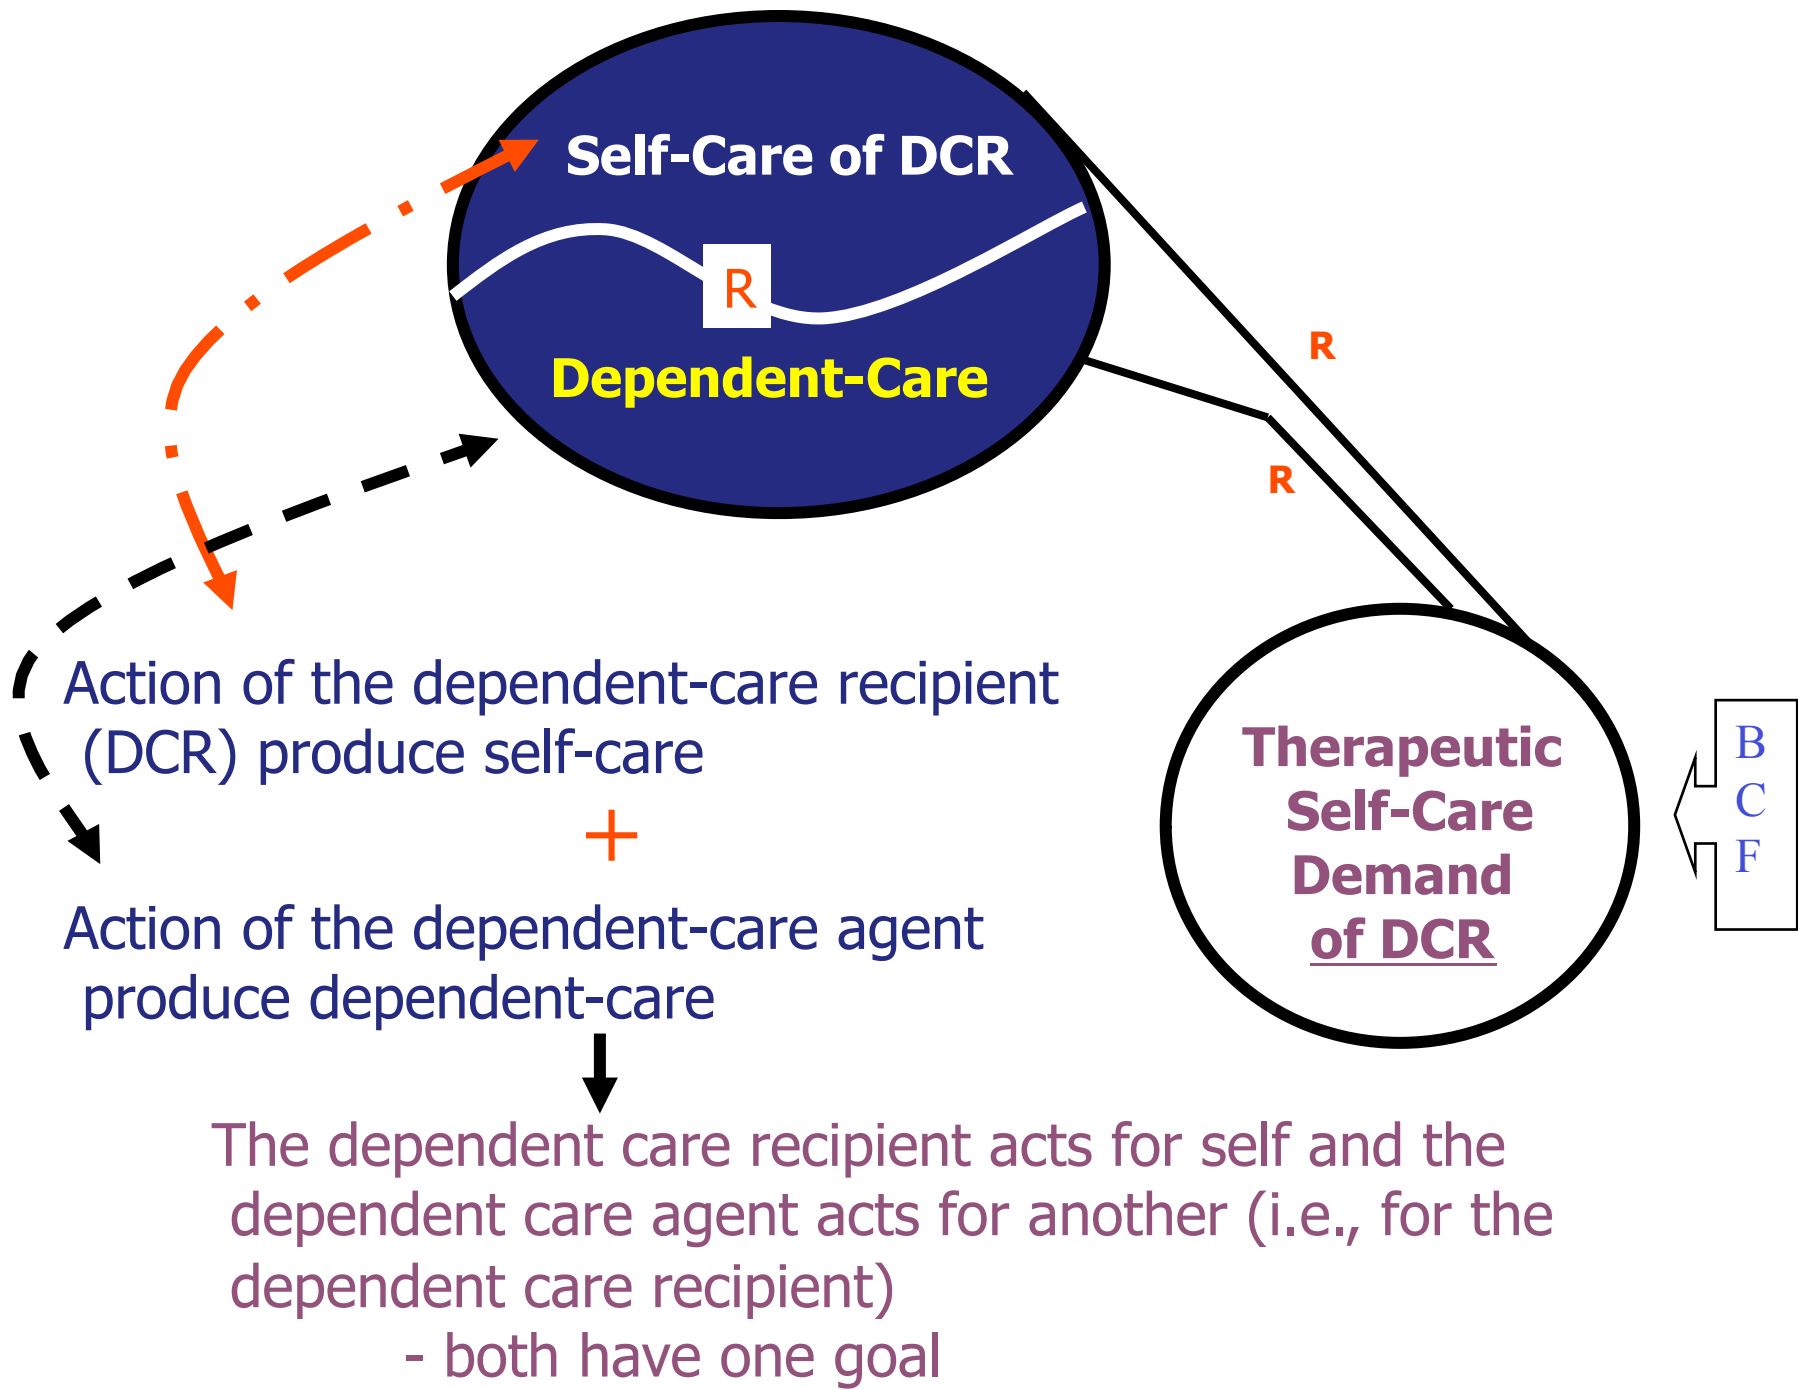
Self-Care of DCR

R

Dependent-Care

R

R

Action of the dependent-care recipient (DCR) produce self-care

+

Action of the dependent-care agent produce dependent-care

Therapeutic Self-Care Demand of DCR

B
C
F

The dependent care recipient acts for self and the dependent care agent acts for another (i.e., for the dependent care recipient)

- both have one goal